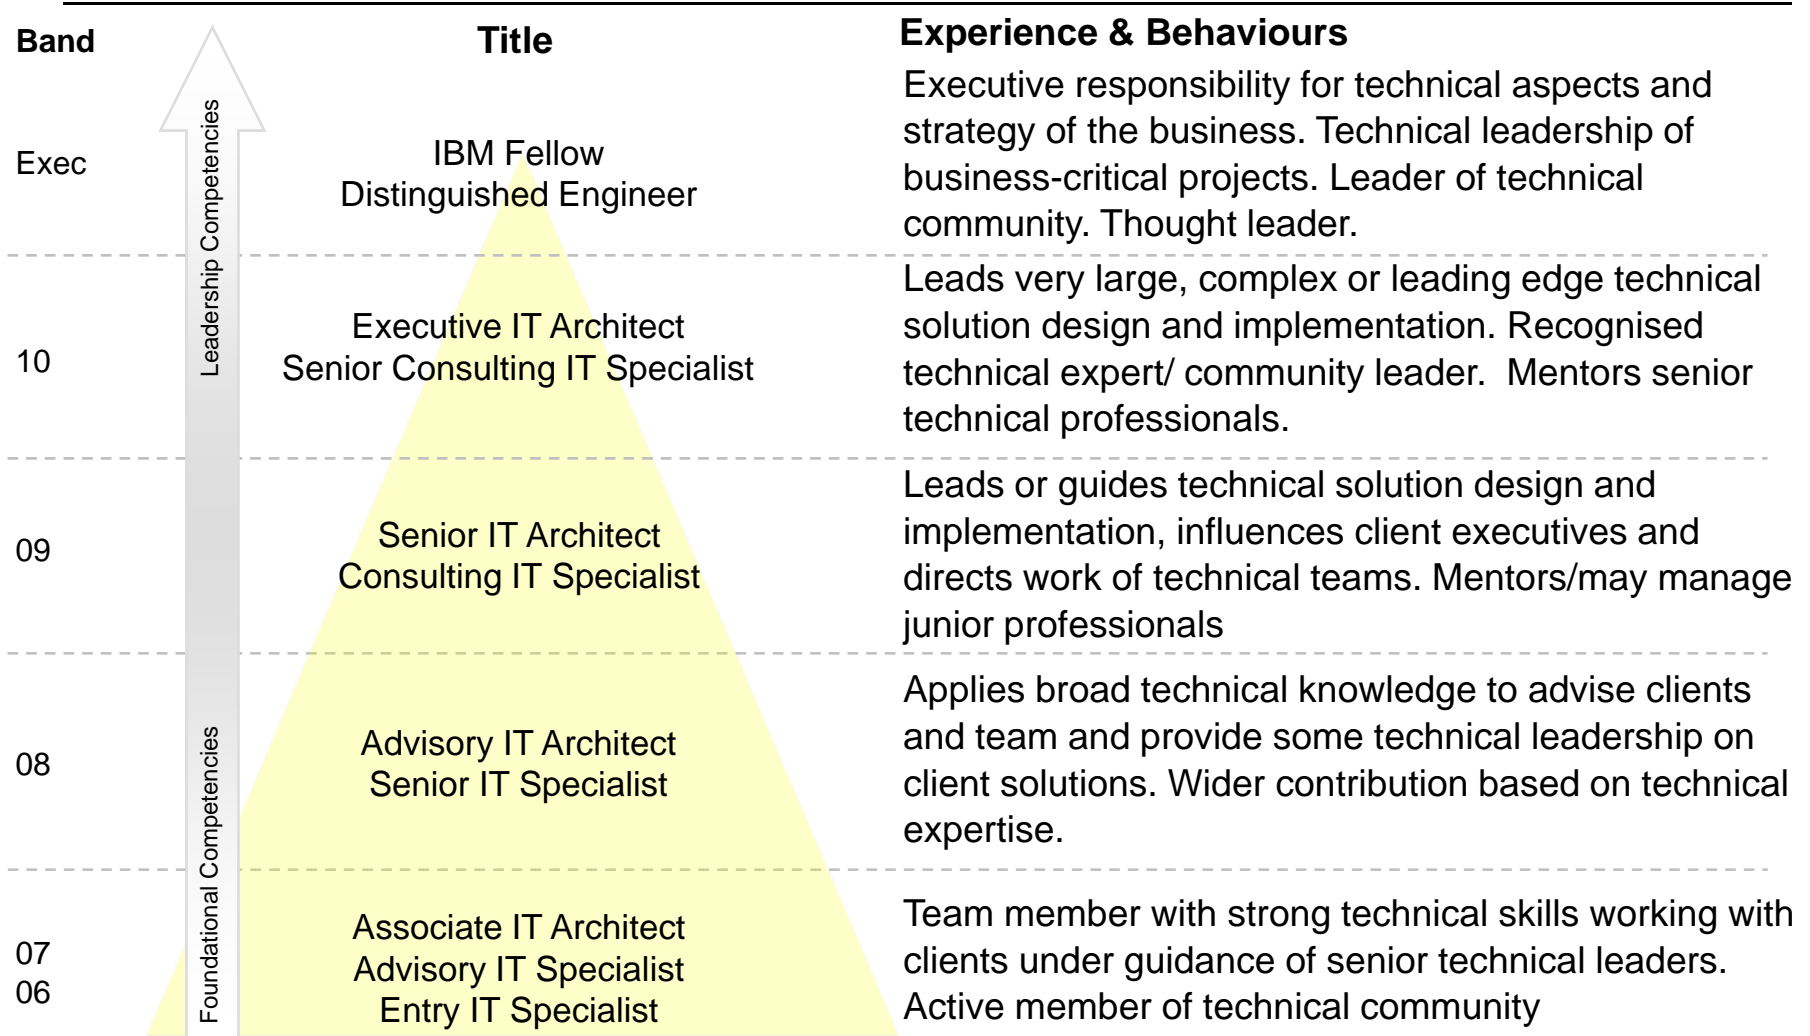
| Band | Title | Experience & Behaviours |
|---|---|---|
| Exec | IBM Fellow<br>Distinguished Engineer | Executive responsibility for technical aspects and strategy of the business. Technical leadership of business-critical projects. Leader of technical community. Thought leader. |
| 10 | Executive IT Architect<br>Senior Consulting IT Specialist | Leads very large, complex or leading edge technical solution design and implementation. Recognised technical expert/ community leader. Mentors senior technical professionals. |
| 09 | Senior IT Architect<br>Consulting IT Specialist | Leads or guides technical solution design and implementation, influences client executives and directs work of technical teams. Mentors/may manage junior professionals |
| 08 | Advisory IT Architect<br>Senior IT Specialist | Applies broad technical knowledge to advise clients and team and provide some technical leadership on client solutions. Wider contribution based on technical expertise. |
| 07<br>06 | Associate IT Architect<br>Advisory IT Specialist<br>Entry IT Specialist | Team member with strong technical skills working with clients under guidance of senior technical leaders. Active member of technical community |

Leadership Competencies

Foundational Competencies